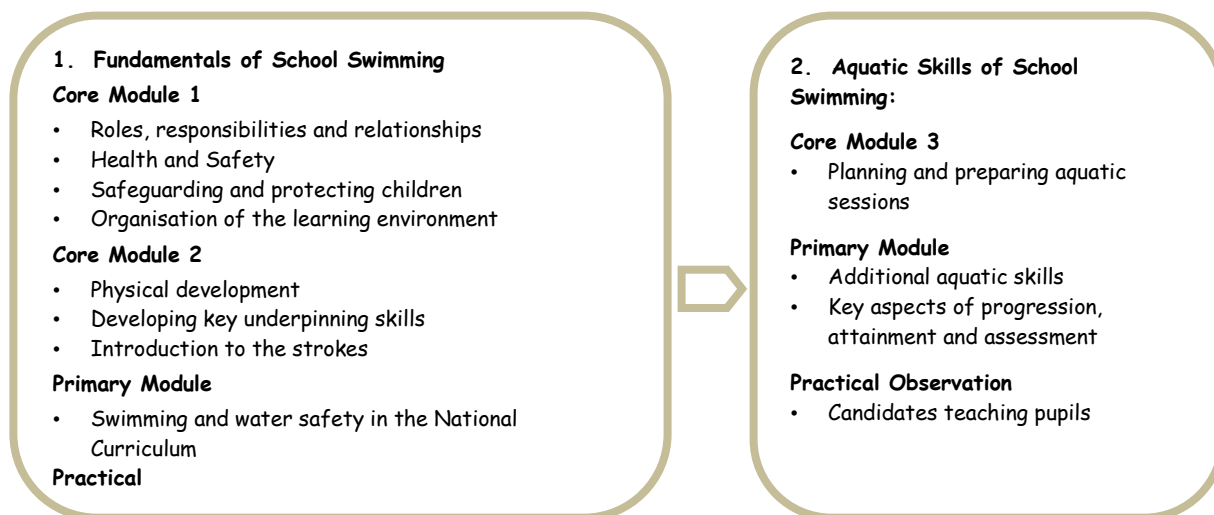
1. Fundamentals of School Swimming

Core Module 1

- Roles, responsibilities and relationships
- Health and Safety
- Safeguarding and protecting children
- Organisation of the learning environment

Core Module 2

- Physical development
- Developing key underpinning skills
- Introduction to the strokes

Primary Module

- Swimming and water safety in the National Curriculum

Practical

2. Aquatic Skills of School Swimming:

Core Module 3

- Planning and preparing aquatic sessions

Primary Module

- Additional aquatic skills
- Key aspects of progression, attainment and assessment

Practical Observation

- Candidates teaching pupils